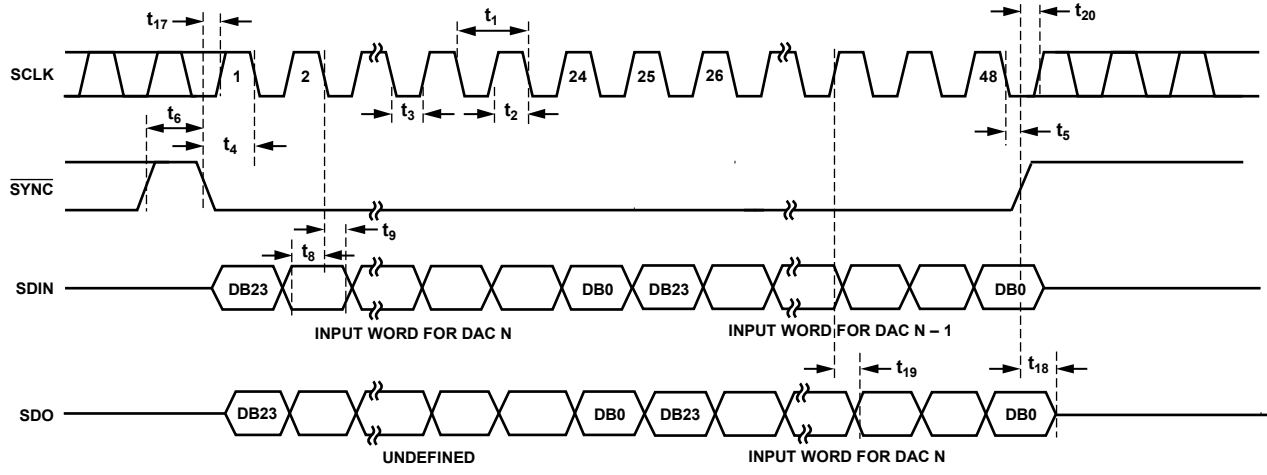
$t_{17}$

$t_1$

$t_{20}$

SCLK

1

2

24

25

26

48

$t_3$

$t_2$

$t_6$

$t_4$

$t_5$

$\overline{SYNC}$

$t_8$

$t_9$

SDIN

DB23

DB0

DB23

DB0

INPUT WORD FOR DAC N

INPUT WORD FOR DAC N – 1

$t_{19}$

$t_{18}$

SDO

DB23

DB0

DB23

DB0

UNDEFINED

INPUT WORD FOR DAC N